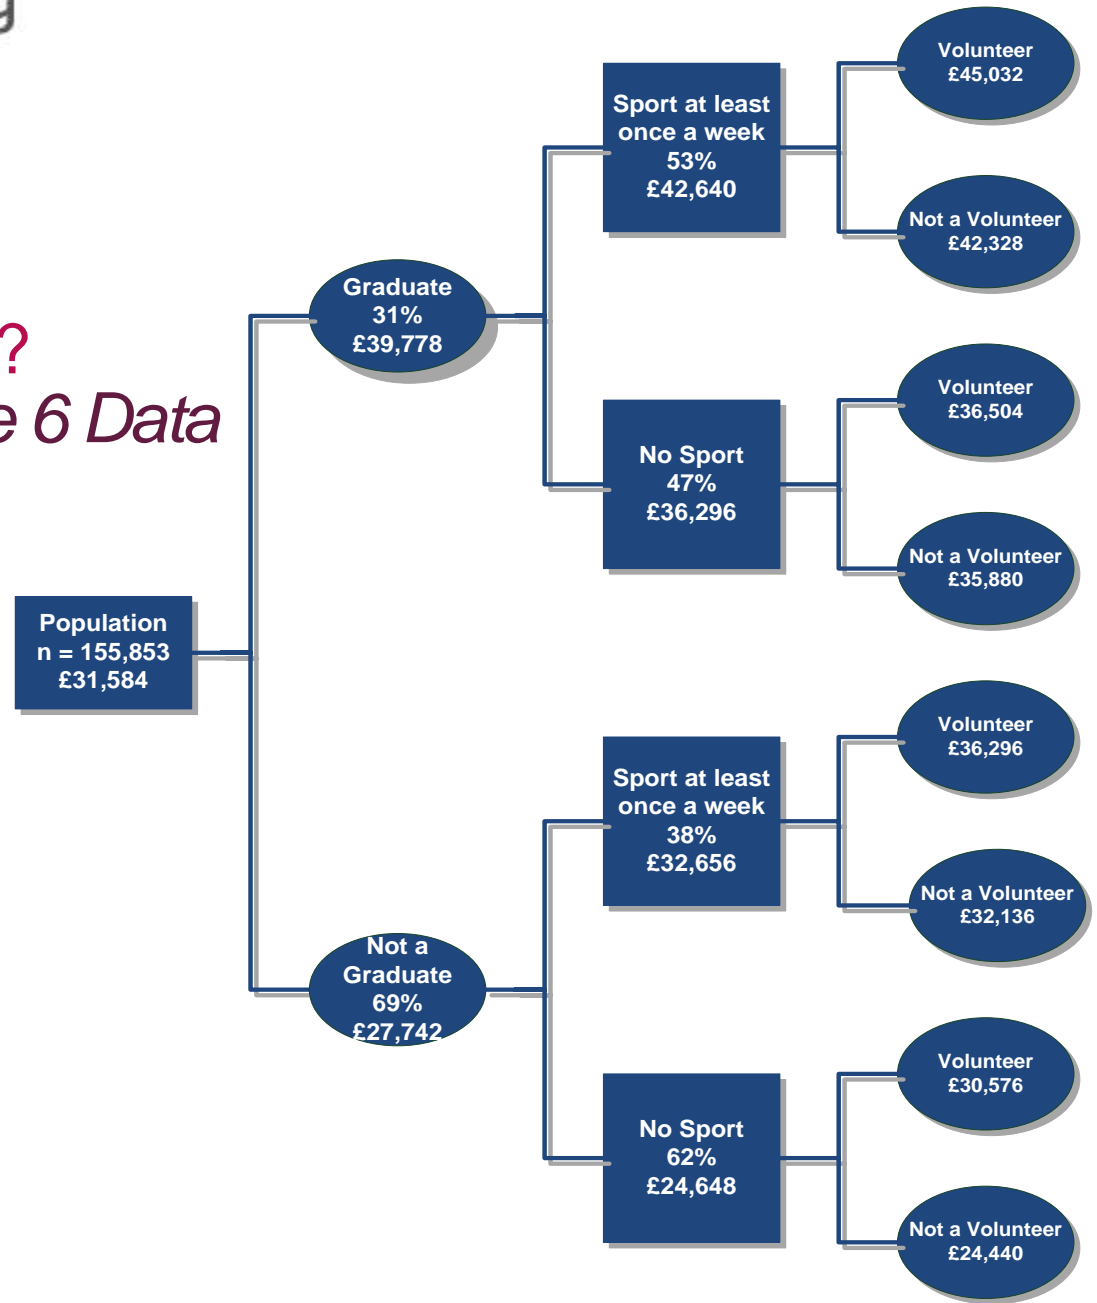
?
e 6 Data

Population
n = 155,853
£31,584

Graduate
31%
£39,778

Sport at least once a week
53%
£42,640

Volunteer
£45,032

Not a Volunteer
£42,328

No Sport
47%
£36,296

Volunteer
£36,504

Not a Volunteer
£35,880

Not a Graduate
69%
£27,742

Sport at least once a week
38%
£32,656

Volunteer
£36,296

Not a Volunteer
£32,136

No Sport
62%
£24,648

Volunteer
£30,576

Not a Volunteer
£24,440